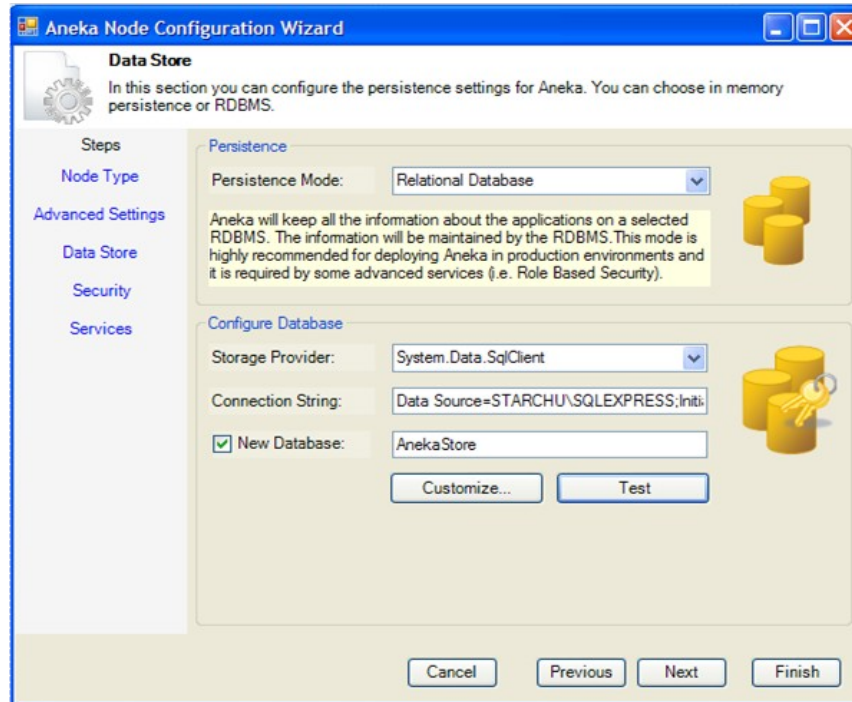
Aneka Node Configuration Wizard

Data Store

In this section you can configure the persistence settings for Aneka. You can choose in memory persistence or RDBMS.

Steps

Node Type

Advanced Settings

Data Store

Security

Services

Persistence

Persistence Mode: Relational Database

Aneka will keep all the information about the applications on a selected RDBMS. The information will be maintained by the RDBMS.This mode is highly recommended for deploying Aneka in production environments and it is required by some advanced services (i.e. Role Based Security).

Configure Database

Storage Provider: System.Data.SqlClient

Connection String: Data Source=STARCHU\SQLEXPRESS;Initi

New Database: AnekaStore

Customize...

Test

Cancel

Previous

Next

Finish